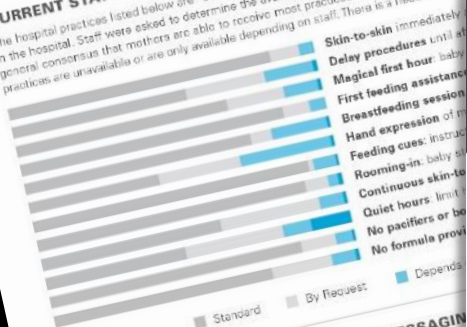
URRENT STA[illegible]

the hospital practices listed below are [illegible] the hospital. Staff were asked to determine the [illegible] general consensus that mothers are able to receive most practic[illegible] practices are unavailable or are only available depending on staff. There is a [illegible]

Skin-to-skin immediately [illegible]
Delay procedures until a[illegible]
Magical first hour: baby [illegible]
First feeding assistanc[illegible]
Breastfeeding session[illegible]
Hand expression of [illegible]
Feeding cues: instruc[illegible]
Rooming-in: baby s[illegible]
Continuous skin-to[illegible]
Quiet hours: limit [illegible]
No pacifiers or bo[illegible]
No formula provi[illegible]

Standard
By Request
Depends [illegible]

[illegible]SSAGIN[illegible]